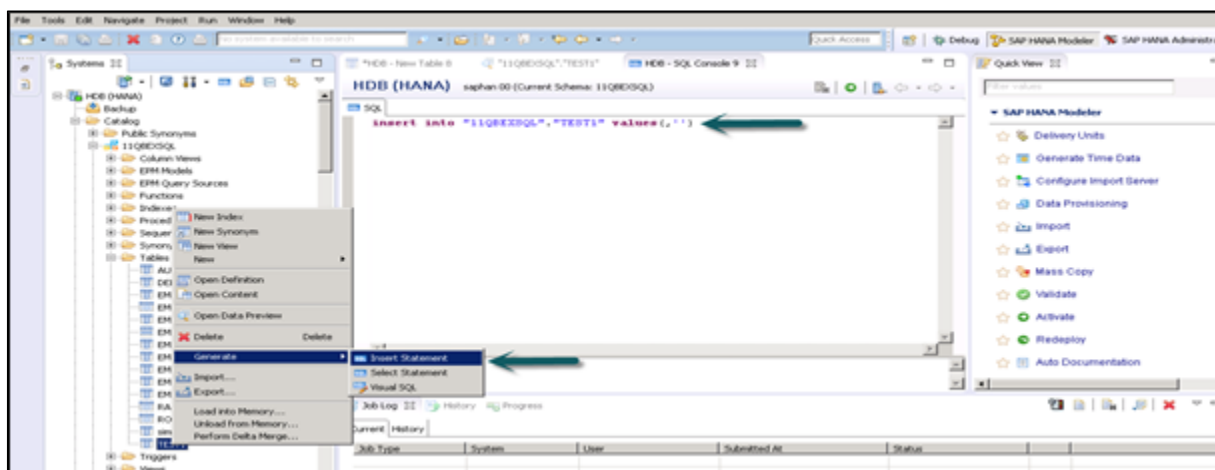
File Tools Edit Navigate Project Run Window Help

No system available to search

Quick Access

Debug SAP HANA Modeler SAP HANA Administr

Systems

HDB (HANA)
Backup
Catalog
Public Synonyms
11QBEXSQL
Column Views
EPM Models
EPM Query Sources
Functions
Indexes
Proced
Sequer
Synony
Tables
AU
DE
EM
EM
EM
EM
EM
EM
EM
EM
RA
RO
sim
TES
Triggers
Views

New Index
New Synonym
New View
New
Open Definition
Open Content
Open Data Preview
Delete Delete
Generate
Import...
Export...
Load into Memory...
Unload From Memory...
Perform Delta Merge...

Insert Statement
Select Statement
Visual SQL

*HDB - New Table 8 "11QBEXSQL"."TEST1" HDB - SQL Console 9

HDB (HANA) saphan 00 (Current Schema: 11QBEXSQL)

SQL

insert into "11QBEXSQL"."TEST1" values(,'')

Job Log History Progress

Current History

| Job Type | System | User | Submitted At | Status |
|---|---|---|---|---|

Quick View

Filter values

SAP HANA Modeler
Delivery Units
Generate Time Data
Configure Import Server
Data Provisioning
Import
Export
Mass Copy
Validate
Activate
Redeploy
Auto Documentation